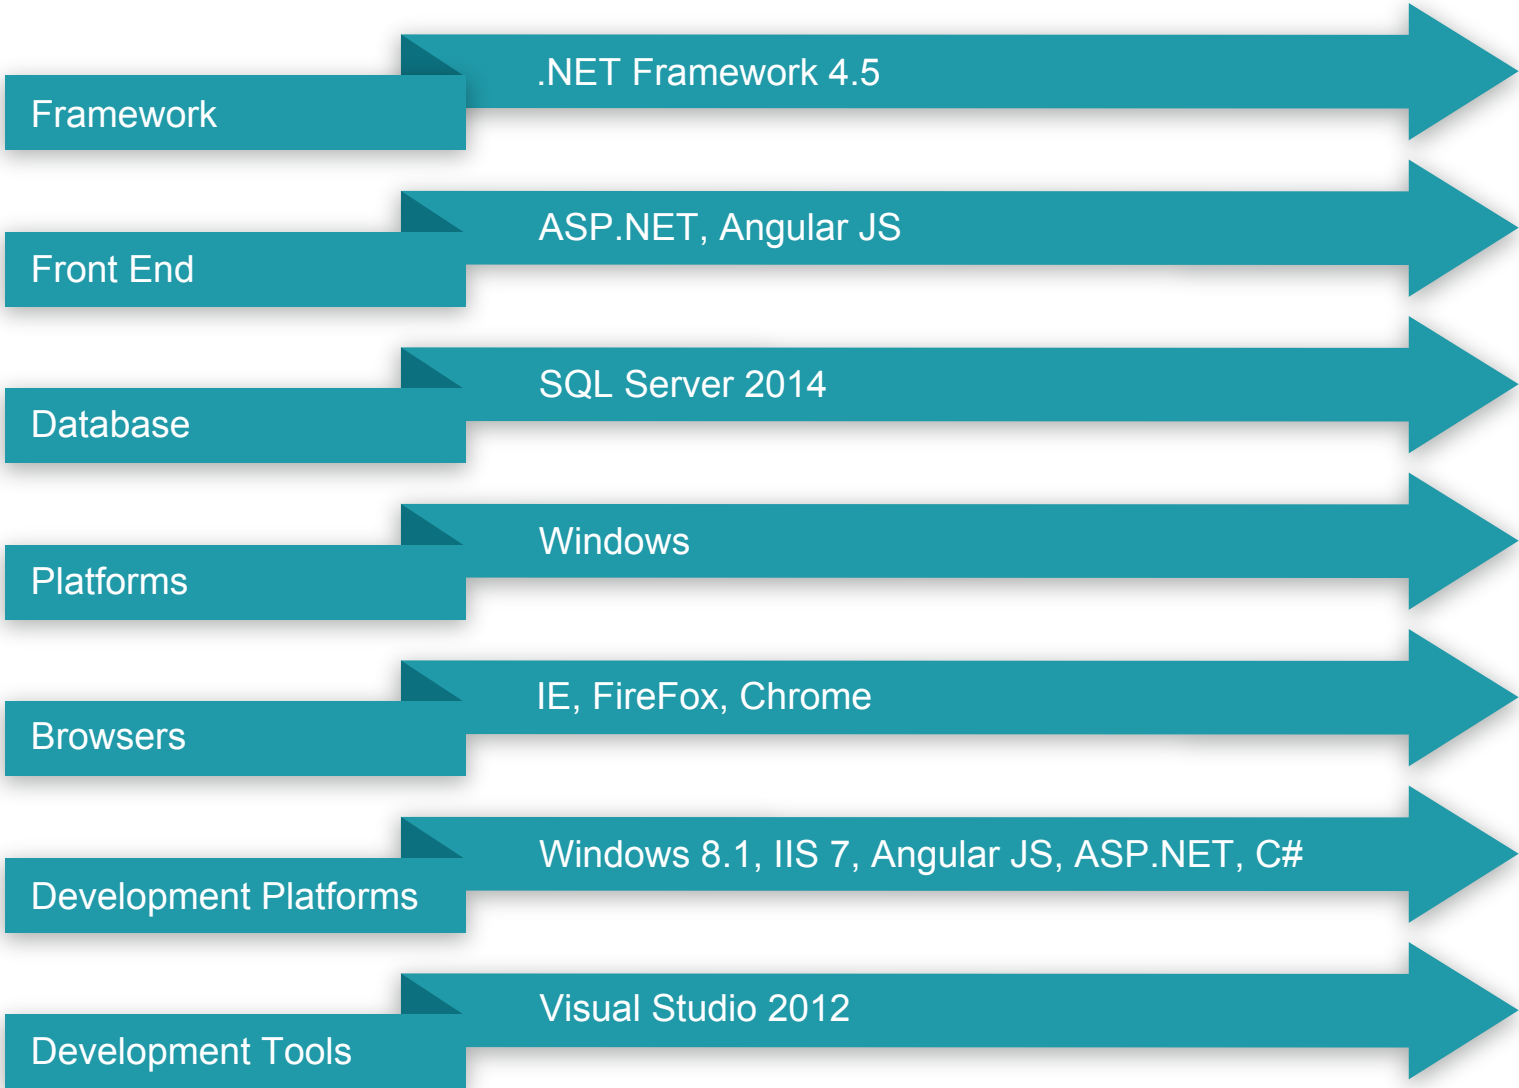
Framework
.NET Framework 4.5

Front End
ASP.NET, Angular JS

Database
SQL Server 2014

Platforms
Windows

Browsers
IE, FireFox, Chrome

Development Platforms
Windows 8.1, IIS 7, Angular JS, ASP.NET, C#

Development Tools
Visual Studio 2012